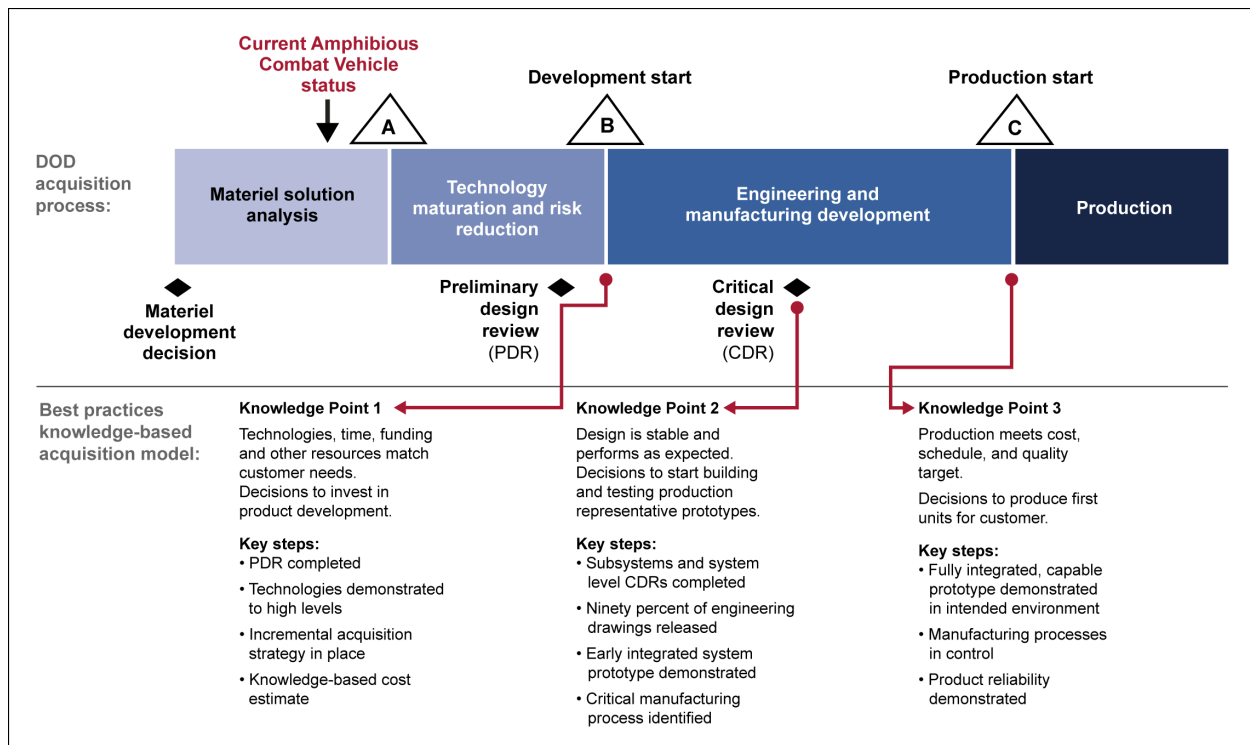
Current Amphibious Combat Vehicle status

A

Development start

B

Production start

C

DOD acquisition process:

Materiel solution analysis

Technology maturation and risk reduction

Engineering and manufacturing development

Production

Materiel development decision

Preliminary design review (PDR)

Critical design review (CDR)

Best practices knowledge-based acquisition model:

Knowledge Point 1

Technologies, time, funding and other resources match customer needs. Decisions to invest in product development.

Key steps:
• PDR completed
• Technologies demonstrated to high levels
• Incremental acquisition strategy in place
• Knowledge-based cost estimate

Knowledge Point 2

Design is stable and performs as expected. Decisions to start building and testing production representative prototypes.

Key steps:
• Subsystems and system level CDRs completed
• Ninety percent of engineering drawings released
• Early integrated system prototype demonstrated
• Critical manufacturing process identified

Knowledge Point 3

Production meets cost, schedule, and quality target.

Decisions to produce first units for customer.

Key steps:
• Fully integrated, capable prototype demonstrated in intended environment
• Manufacturing processes in control
• Product reliability demonstrated